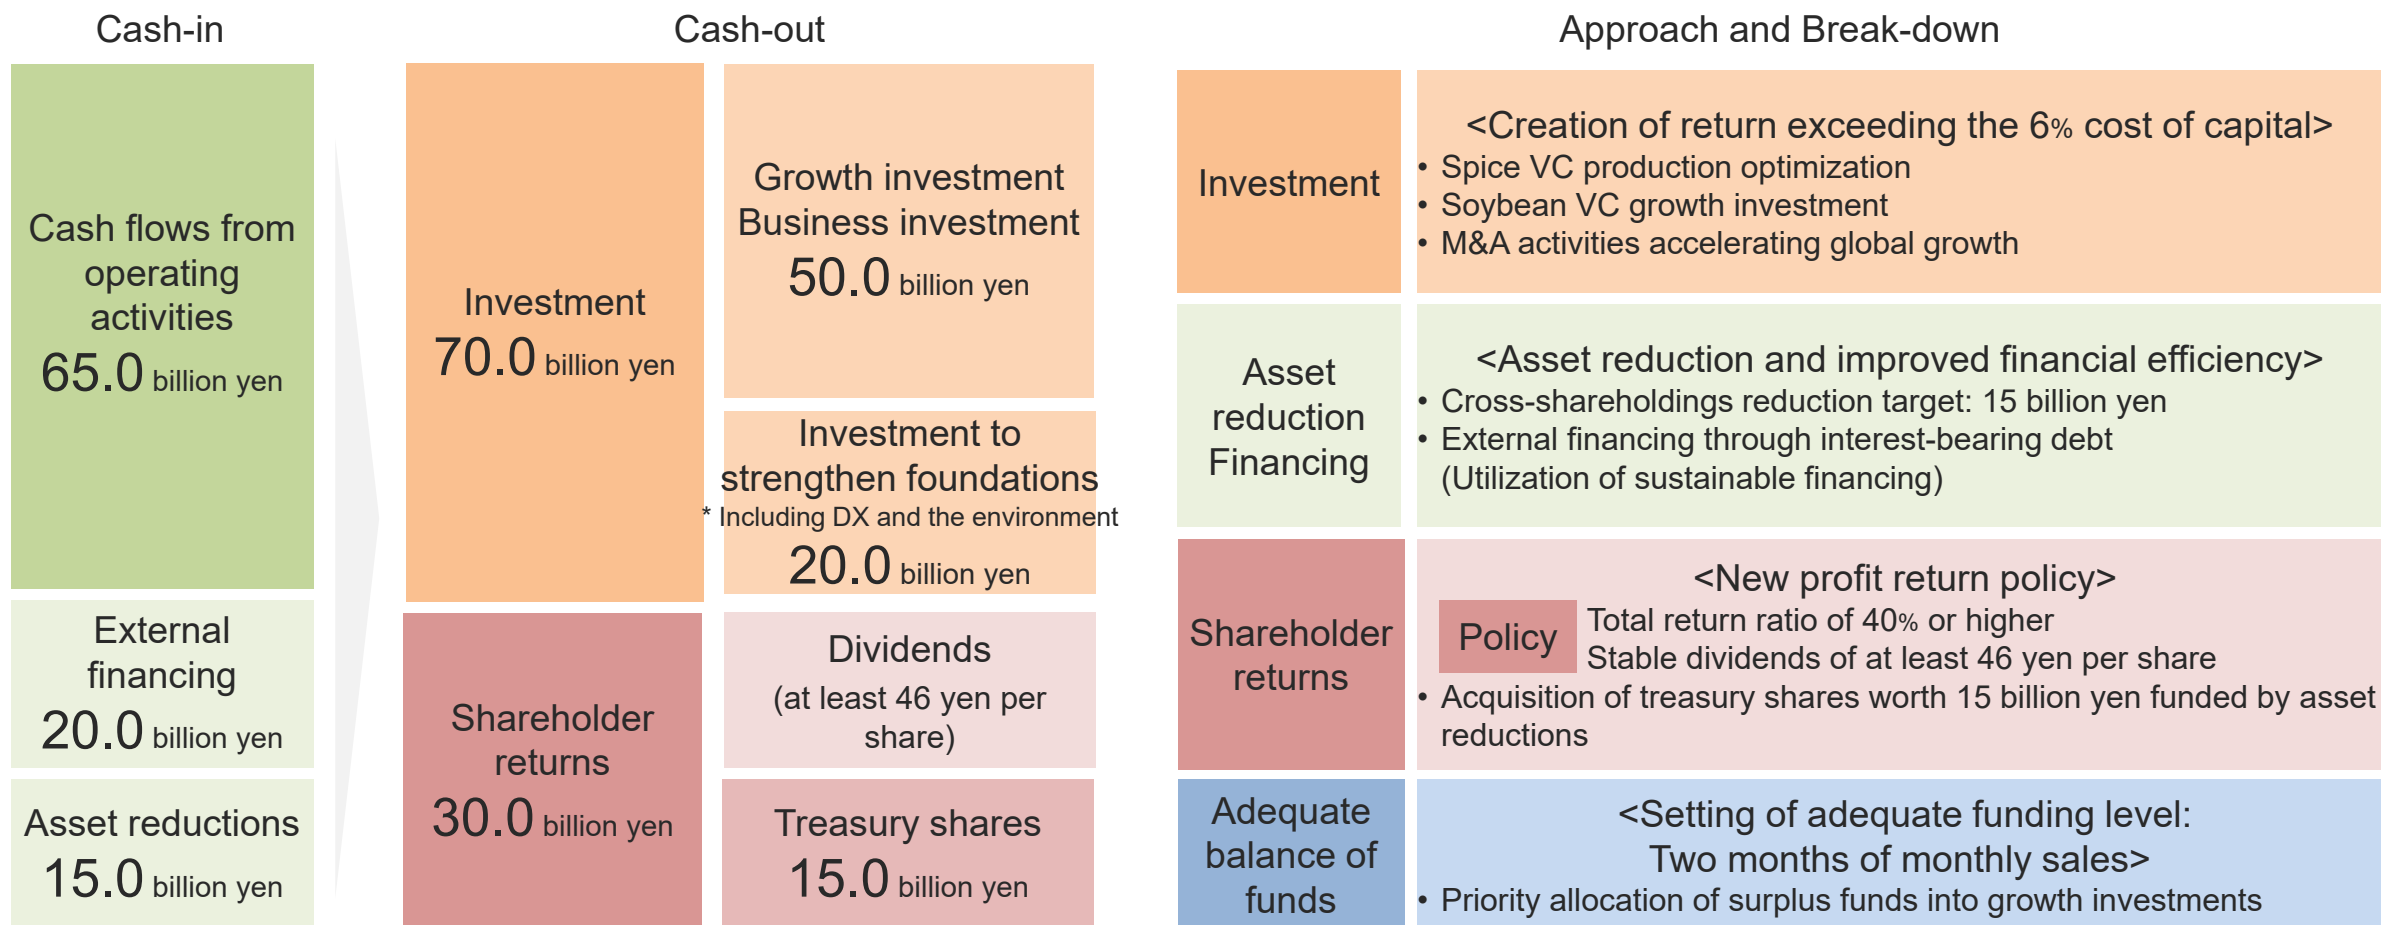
Cash-in

Cash flows from operating activities
65.0 billion yen

External financing
20.0 billion yen

Asset reductions
15.0 billion yen

Cash-out

Investment
70.0 billion yen

Growth investment
Business investment
50.0 billion yen

Investment to strengthen foundations
* Including DX and the environment
20.0 billion yen

Shareholder returns
30.0 billion yen

Dividends
(at least 46 yen per share)

Treasury shares
15.0 billion yen

Approach and Break-down

Investment

<Creation of return exceeding the 6% cost of capital>
• Spice VC production optimization
• Soybean VC growth investment
• M&A activities accelerating global growth

Asset reduction
Financing

<Asset reduction and improved financial efficiency>
• Cross-shareholdings reduction target: 15 billion yen
• External financing through interest-bearing debt (Utilization of sustainable financing)

Shareholder returns

<New profit return policy>
Policy
Total return ratio of 40% or higher
Stable dividends of at least 46 yen per share
• Acquisition of treasury shares worth 15 billion yen funded by asset reductions

Adequate balance of funds

<Setting of adequate funding level:
Two months of monthly sales>
• Priority allocation of surplus funds into growth investments